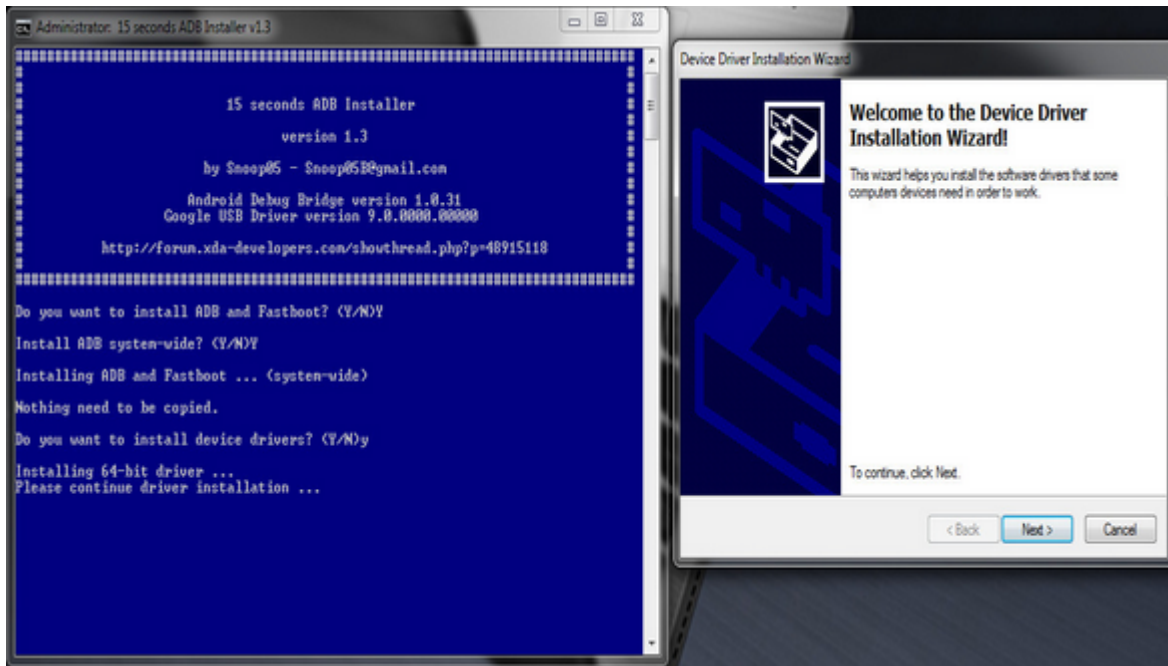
Administrator: 15 seconds ADB Installer v1.3

15 seconds ADB Installer

version 1.3

by Snoop05 - Snoop05B@gmail.com

Android Debug Bridge version 1.0.31
Google USB Driver version 9.0.0000.00000

http://forum.xda-developers.com/showthread.php?p=48915118

Do you want to install ADB and Fastboot? (Y/N)Y

Install ADB system-wide? (Y/N)Y

Installing ADB and Fastboot ... (system-wide)

Nothing need to be copied.

Do you want to install device drivers? (Y/N)y

Installing 64-bit driver ...
Please continue driver installation ...

Device Driver Installation Wizard

Welcome to the Device Driver Installation Wizard!

This wizard helps you install the software drivers that some computers devices need in order to work.

To continue, click Next.

< Back

Next >

Cancel